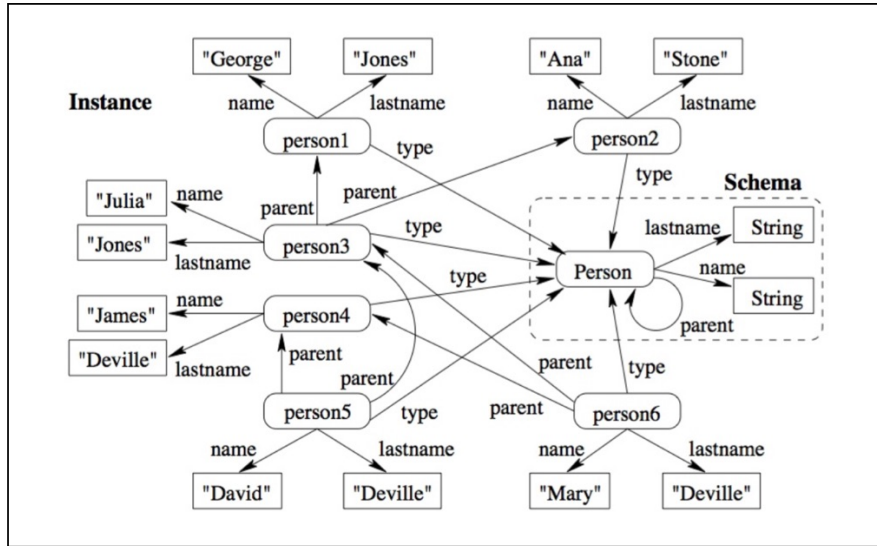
"George"
"Jones"
"Ana"
"Stone"

Instance

name
lastname
name
lastname

person1
type
person2

parent
type
Schema

"Julia"
name
parent
type
lastname
String

"Jones"
lastname
person3
Person
name

type
String

"James"
name
person4
parent

"Deville"
lastname
parent
parent

parent
type

person5
type
parent
person6

name
lastname
name
lastname

"David"
"Deville"
"Mary"
"Deville"